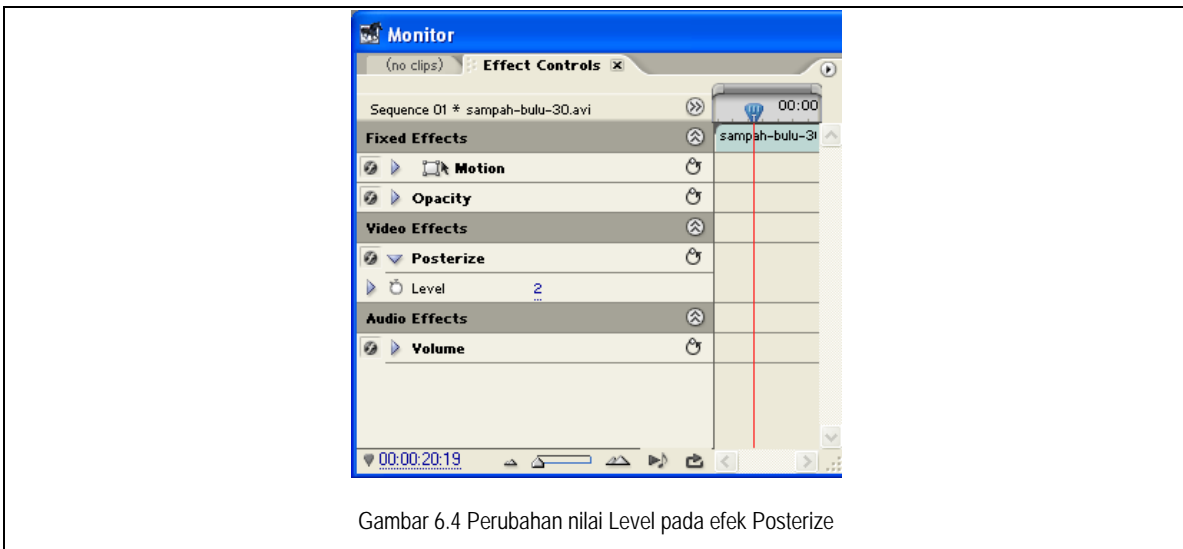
Monitor

(no clips) Effect Controls

Sequence 01 * sampah-bulu-30.avi

00:00

sampah-bulu-3

Fixed Effects

Motion

Opacity

Video Effects

Posterize

Level 2

Audio Effects

Volume

00:00:20:19

Gambar 6.4 Perubahan nilai Level pada efek Posterize